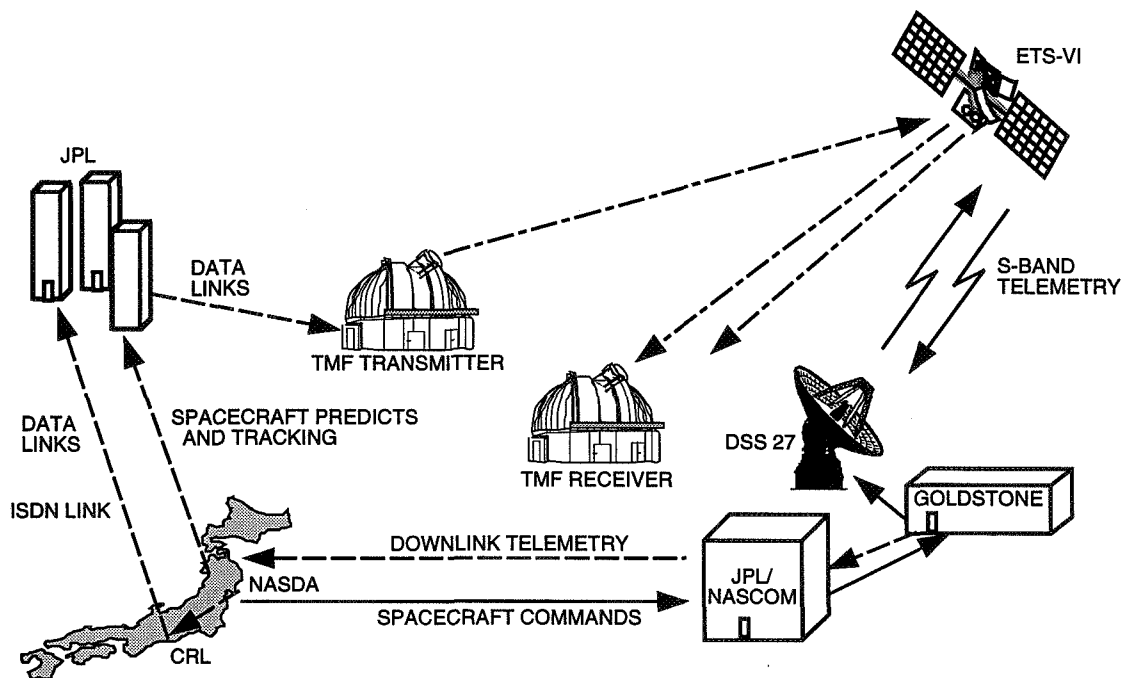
ETS-VI

JPL

DATA LINKS

TMF TRANSMITTER

S-BAND TELEMETRY

SPACECRAFT PREDICTS AND TRACKING

DATA LINKS

TMF RECEIVER

DSS 27

ISDN LINK

GOLDSTONE

DOWNLINK TELEMETRY

NASDA

JPL/ NASCOM

SPACECRAFT COMMANDS

CRL